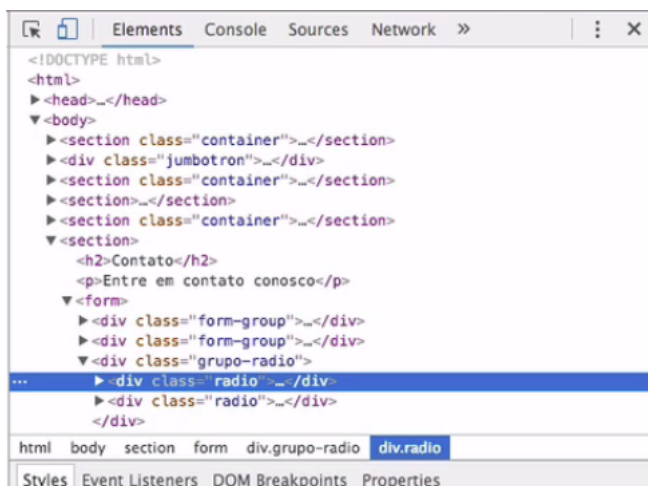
Elements Console Sources Network »

<!DOCTYPE html>
<html>
▶<head>…</head>
▼<body>
▶<section class="container">…</section>
▶<div class="jumbotron">…</div>
▶<section class="container">…</section>
▶<section>…</section>
▶<section class="container">…</section>
▼<section>
<h2>Contato</h2>
<p>Entre em contato conosco</p>
▼<form>
▶<div class="form-group">…</div>
▶<div class="form-group">…</div>
▼<div class="grupo-radio">
... ▶<div class="radio">…</div>
▶<div class="radio">…</div>
</div>

html body section form div.grupo-radio div.radio

Styles Event Listeners DOM Breakpoints Properties